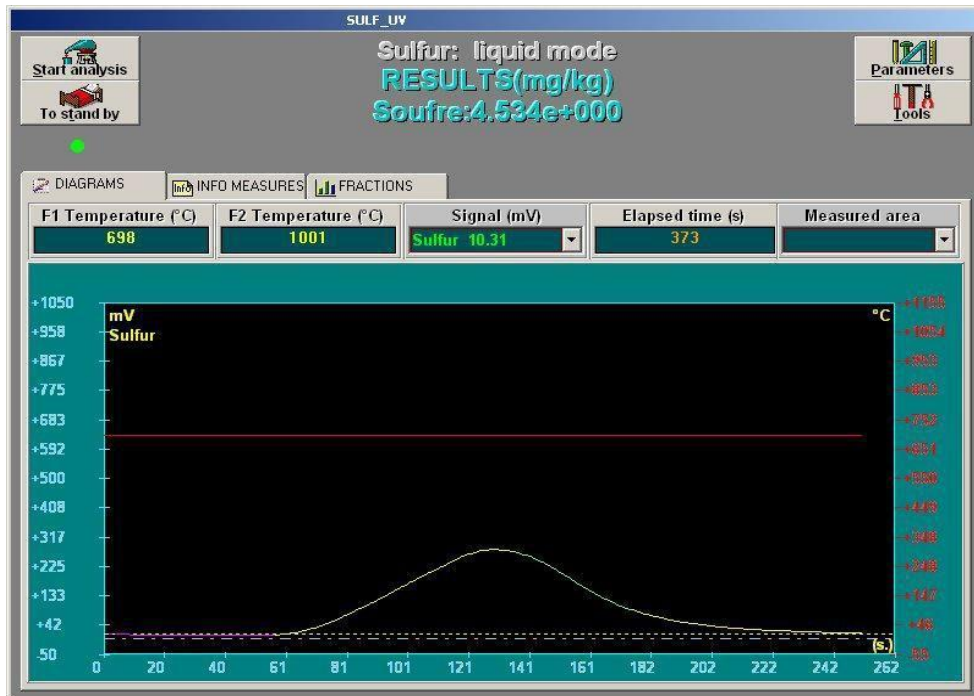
SULF_UV

Start analysis

To stand by

Sulfur: liquid mode
RESULTS(mg/kg)
Soufre:4.534e+000

Parameters

Tools

DIAGRAMS
INFO MEASURES
FRACTIONS

| F1 Temperature (°C) | F2 Temperature (°C) | Signal (mV) | Elapsed time (s) | Measured area |
|---|---|---|---|---|
| 698 | 1001 | Sulfur 10.31 | 373 | |

+1050
+958
+867
+775
+683
+592
+500
+408
+317
+225
+133
+42
-50

mV
Sulfur

°C

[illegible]
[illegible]
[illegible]
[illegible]
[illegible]
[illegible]
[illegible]
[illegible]
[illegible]
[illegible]
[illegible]
+48
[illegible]

(s.)

0 20 40 61 81 101 121 141 161 182 202 222 242 262